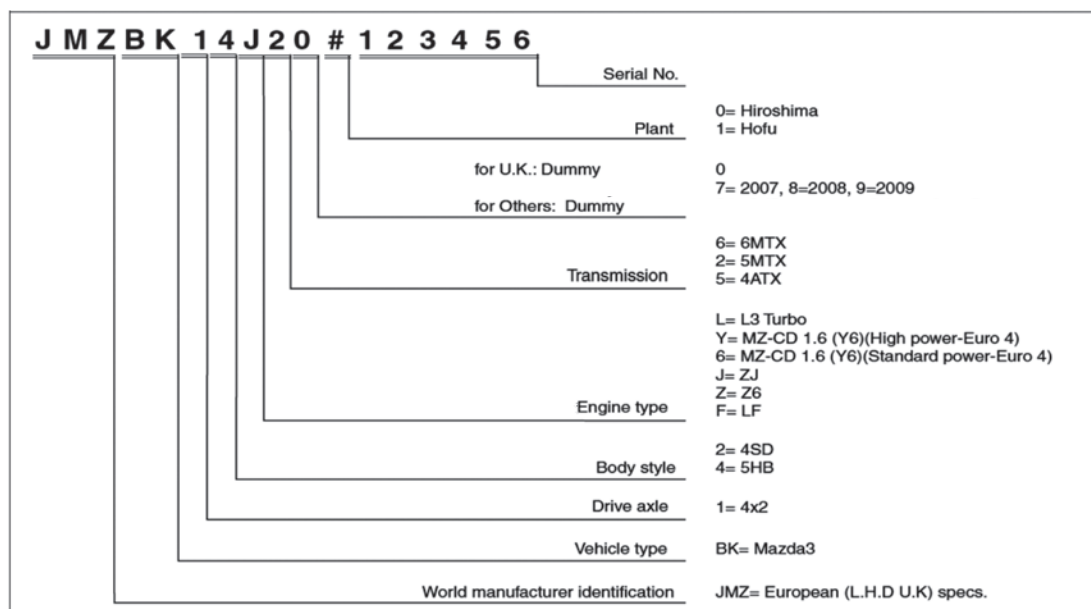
J M Z B K 1 4 J 2 0 # 1 2 3 4 5 6

Serial No.

Plant
0= Hiroshima
1= Hofu

for U.K.: Dummy
0
for Others: Dummy
7= 2007, 8=2008, 9=2009

Transmission
6= 6MTX
2= 5MTX
5= 4ATX

Engine type
L= L3 Turbo
Y= MZ-CD 1.6 (Y6)(High power-Euro 4)
6= MZ-CD 1.6 (Y6)(Standard power-Euro 4)
J= ZJ
Z= Z6
F= LF

Body style
2= 4SD
4= 5HB

Drive axle
1= 4x2

Vehicle type
BK= Mazda3

World manufacturer identification
JMZ= European (L.H.D U.K) specs.